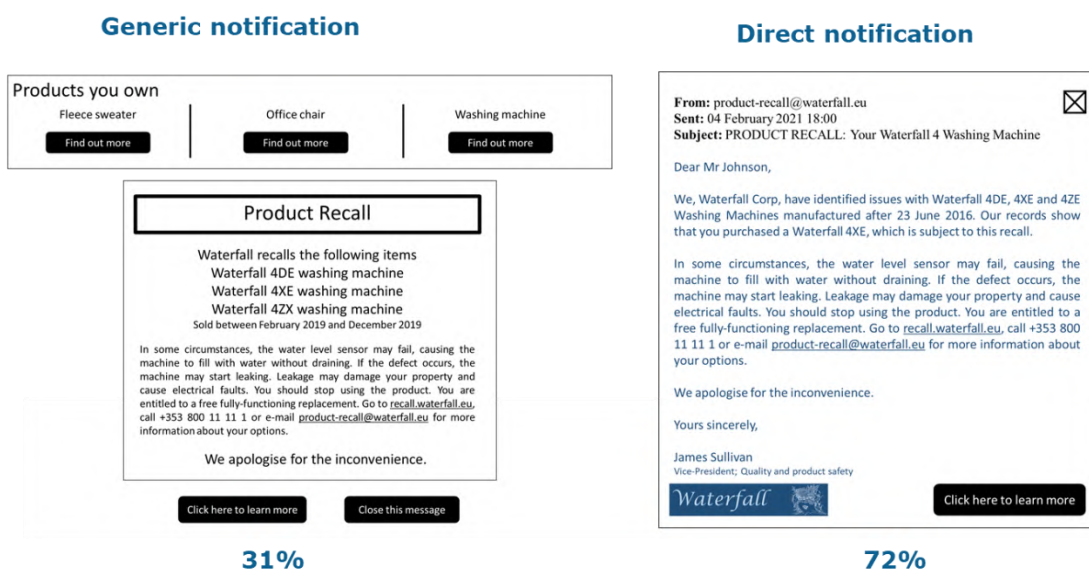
Generic notification

Products you own

Fleece sweater
Find out more

Office chair
Find out more

Washing machine
Find out more

Product Recall

Waterfall recalls the following items
Waterfall 4DE washing machine
Waterfall 4XE washing machine
Waterfall 4ZX washing machine
Sold between February 2019 and December 2019

In some circumstances, the water level sensor may fail, causing the machine to fill with water without draining. If the defect occurs, the machine may start leaking. Leakage may damage your property and cause electrical faults. You should stop using the product. You are entitled to a free fully-functioning replacement. Go to recall.waterfall.eu, call +353 800 11 11 1 or e-mail product-recall@waterfall.eu for more information about your options.

We apologise for the inconvenience.

Click here to learn more

Close this message

31%

Direct notification

From: product-recall@waterfall.eu
Sent: 04 February 2021 18:00
Subject: PRODUCT RECALL: Your Waterfall 4 Washing Machine

Dear Mr Johnson,

We, Waterfall Corp, have identified issues with Waterfall 4DE, 4XE and 4ZE Washing Machines manufactured after 23 June 2016. Our records show that you purchased a Waterfall 4XE, which is subject to this recall.

In some circumstances, the water level sensor may fail, causing the machine to fill with water without draining. If the defect occurs, the machine may start leaking. Leakage may damage your property and cause electrical faults. You should stop using the product. You are entitled to a free fully-functioning replacement. Go to recall.waterfall.eu, call +353 800 11 11 1 or e-mail product-recall@waterfall.eu for more information about your options.

We apologise for the inconvenience.

Yours sincerely,

James Sullivan
Vice-President; Quality and product safety

Waterfall

Click here to learn more

72%